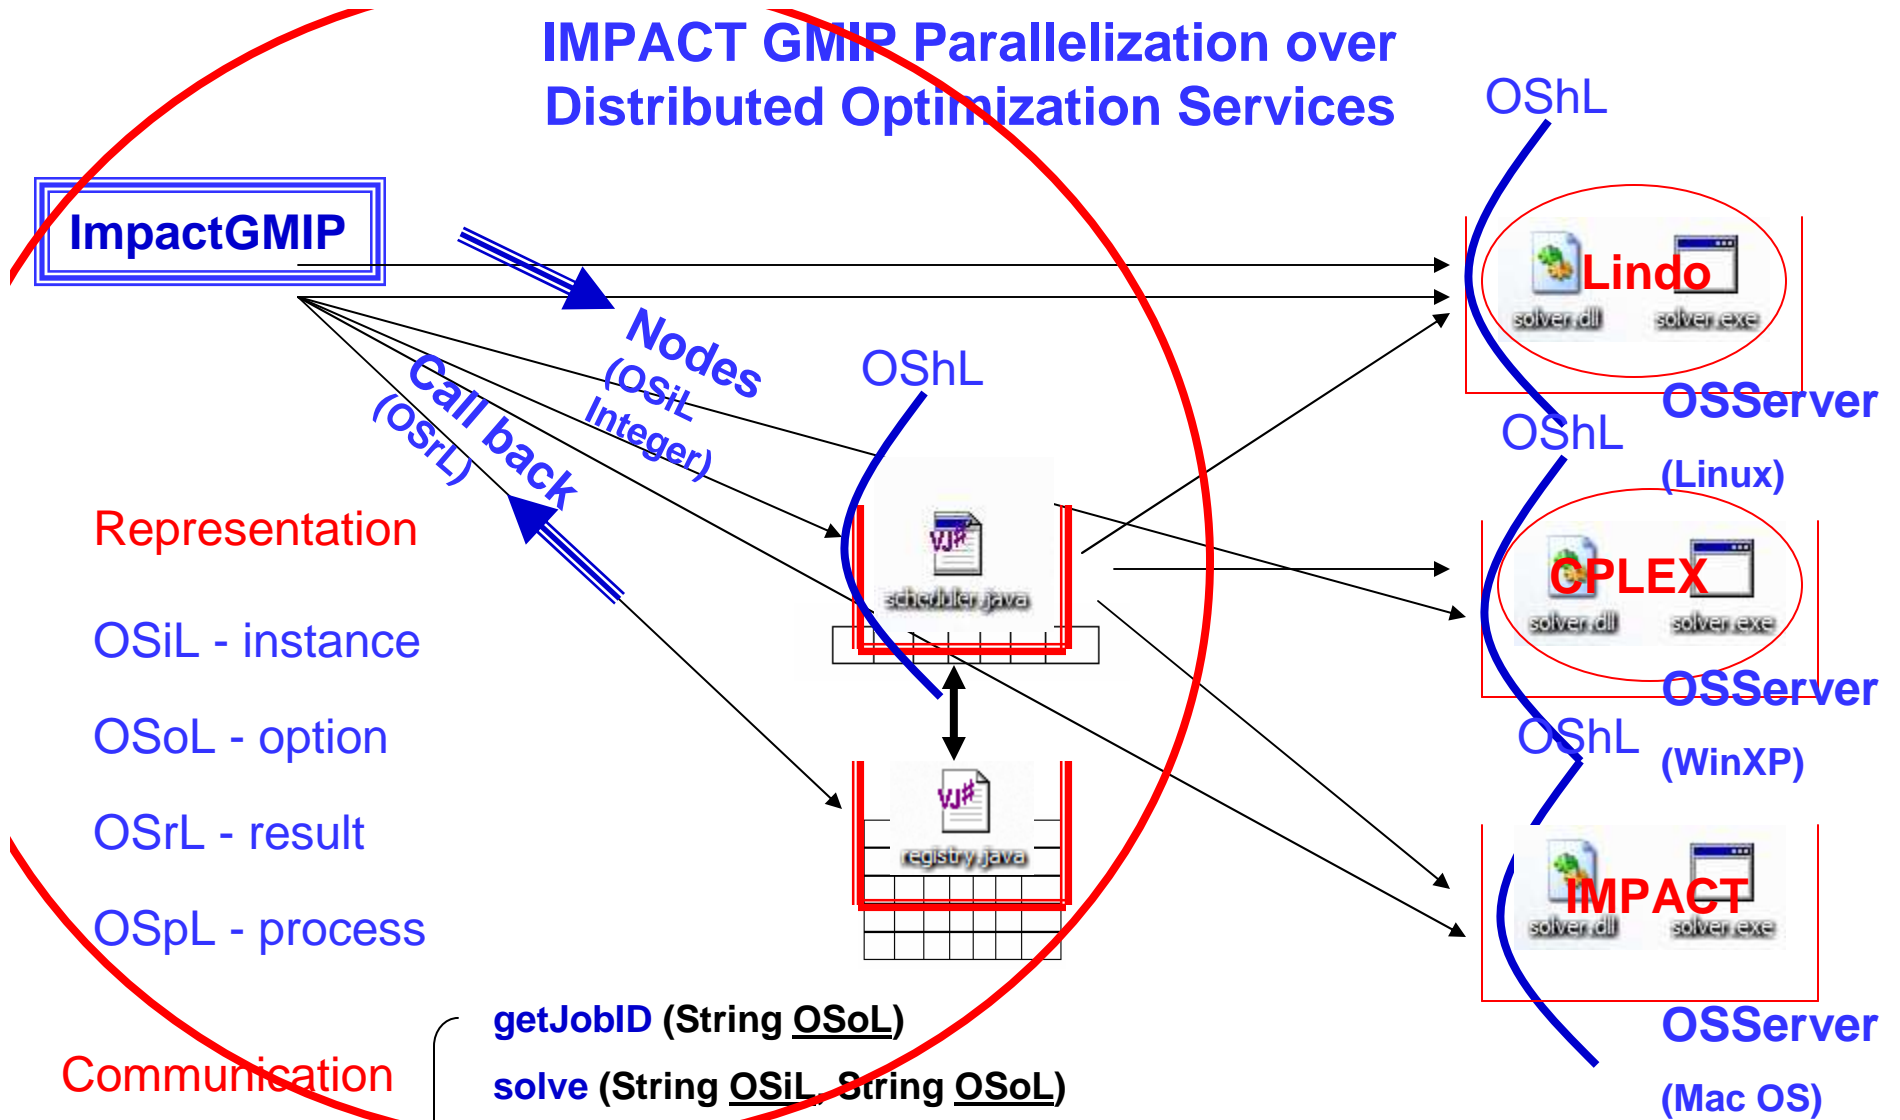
IMPACT GMIP Parallelization over Distributed Optimization Services

ImpactGMIP

Nodes (OSiL Integer)

Call back (OSrL)

OShL

OShL

Lindo

solver.dll solver.exe

OSServer (Linux)

OShL

CPLEX

solver.dll solver.exe

OSServer (WinXP)

OShL

IMPACT

solver.dll solver.exe

OSServer (Mac OS)

scheduler.java

registry.java

Representation

OSiL - instance

OSoL - option

OSrL - result

OSpL - process

Communication

getJobID (String OSoL)

solve (String OSiL, String OSoL)